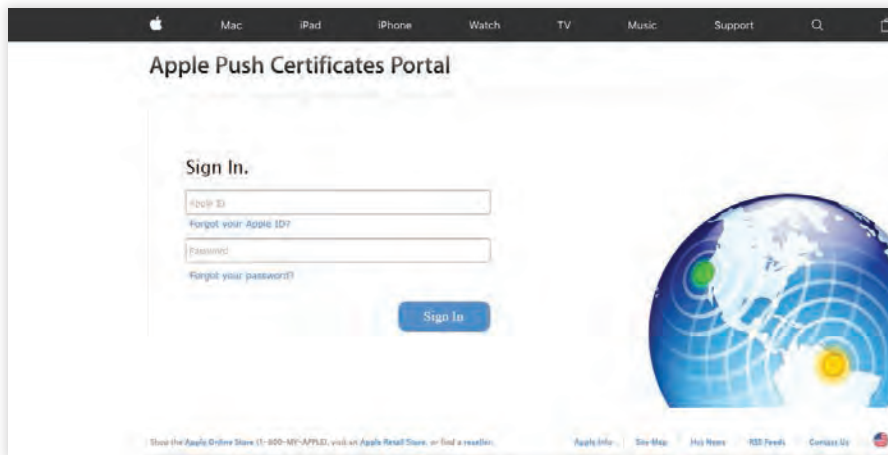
Mac iPad iPhone Watch TV Music Support

Apple Push Certificates Portal

Sign In.

Apple ID

Forgot your Apple ID?

Password

Forgot your password?

Sign In

Shop the Apple Online Store (1-800-MY-APPLE), visit an Apple Retail Store, or find a reseller.

Apple Info Site Map Hot News RSS Feeds Contact Us